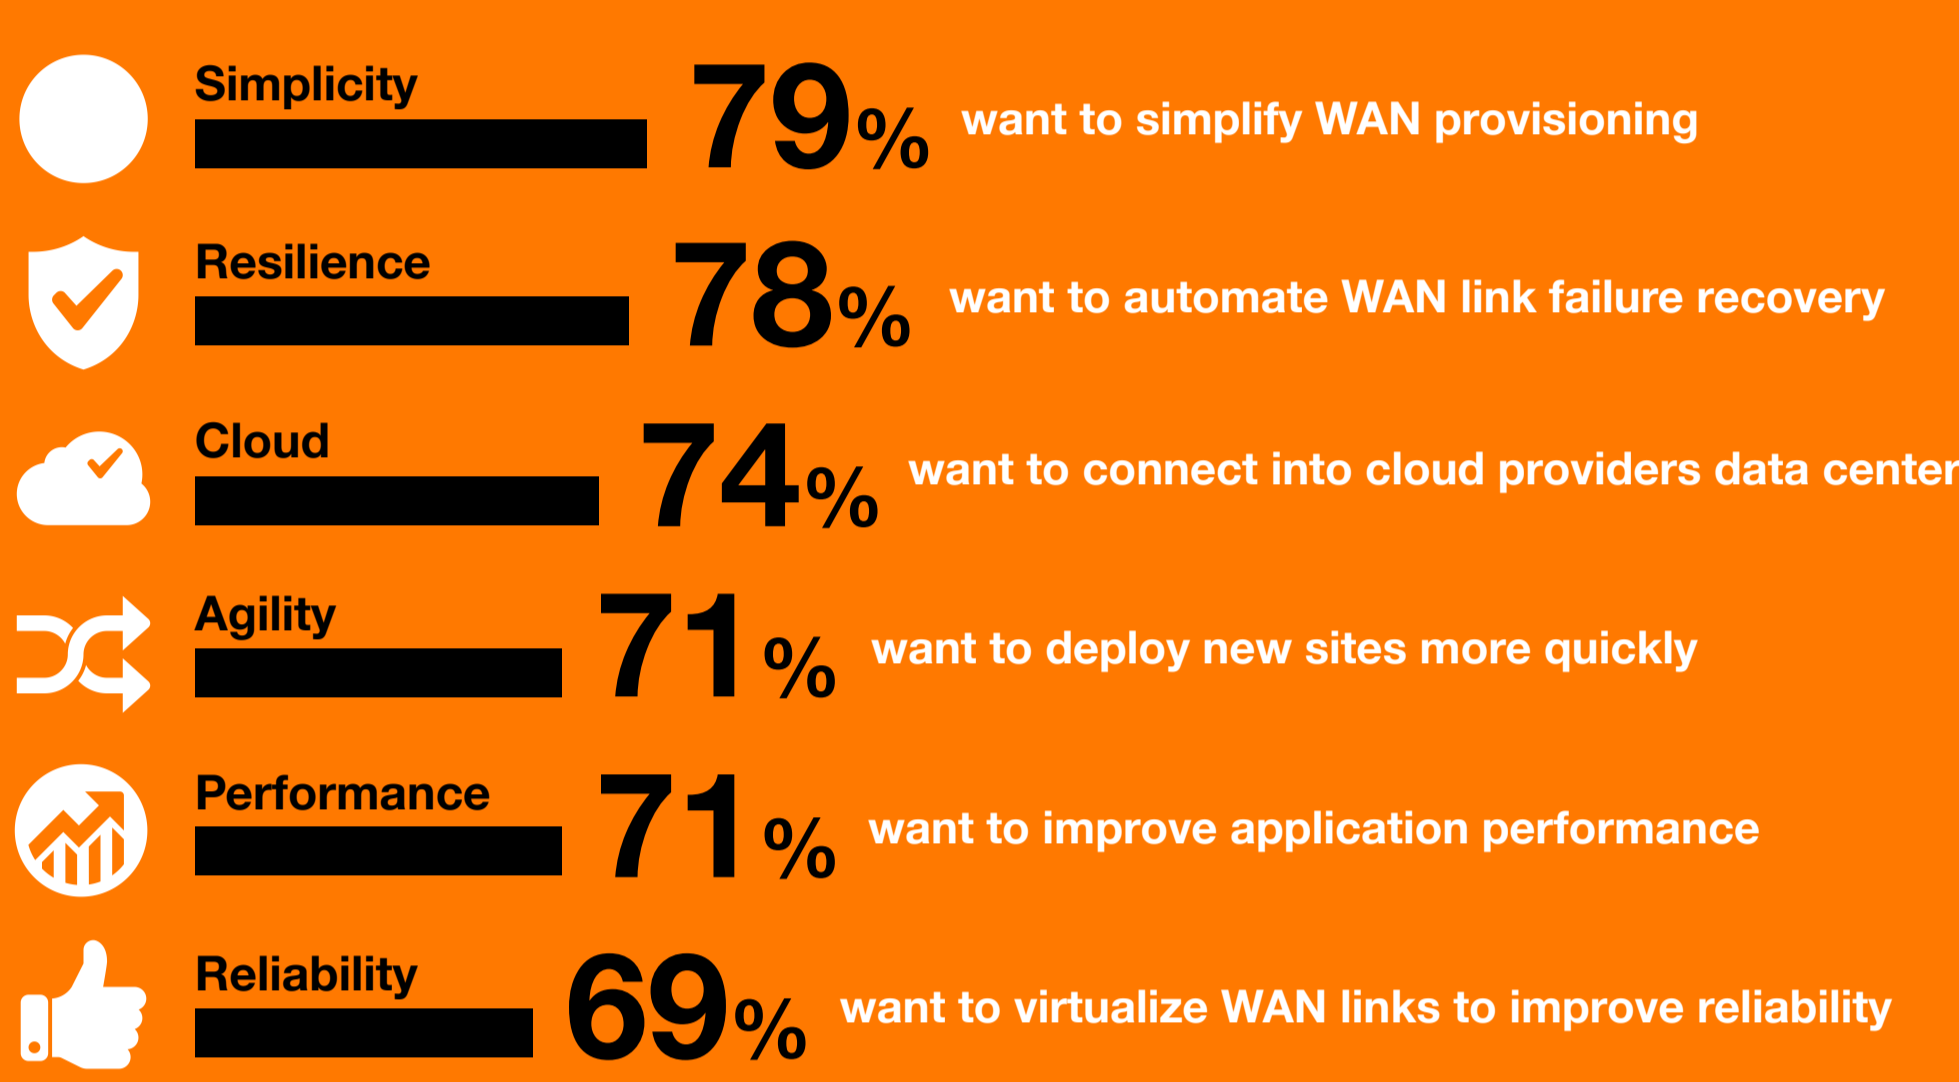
Simplicity
79%
want to simplify WAN provisioning

Resilience
78%
want to automate WAN link failure recovery

Cloud
74%
want to connect into cloud providers data center

Agility
71%
want to deploy new sites more quickly

Performance
71%
want to improve application performance

Reliability
69%
want to virtualize WAN links to improve reliability